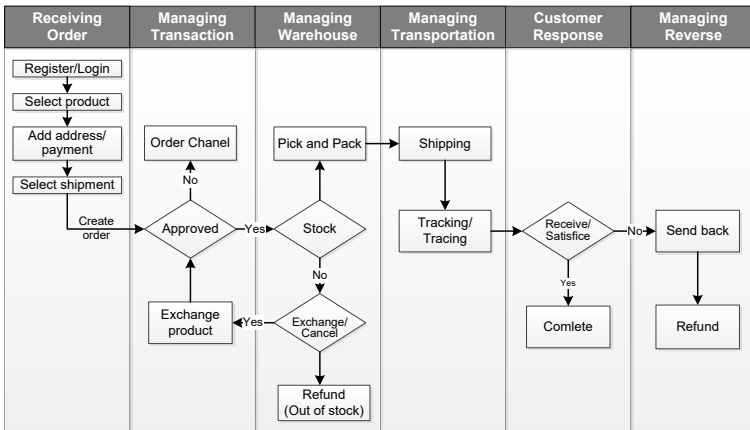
Receiving Order

Managing Transaction

Managing Warehouse

Managing Transportation

Customer Response

Managing Reverse

Register/Login

Select product

Add address/ payment

Select shipment

Create order

Order Chanel

No

Approved

Yes

Exchange product

Yes

Pick and Pack

Stock

No

Exchange/ Cancel

Refund (Out of stock)

Shipping

Tracking/ Tracing

Receive/ Satisfice

No

Yes

Comlete

Send back

Refund